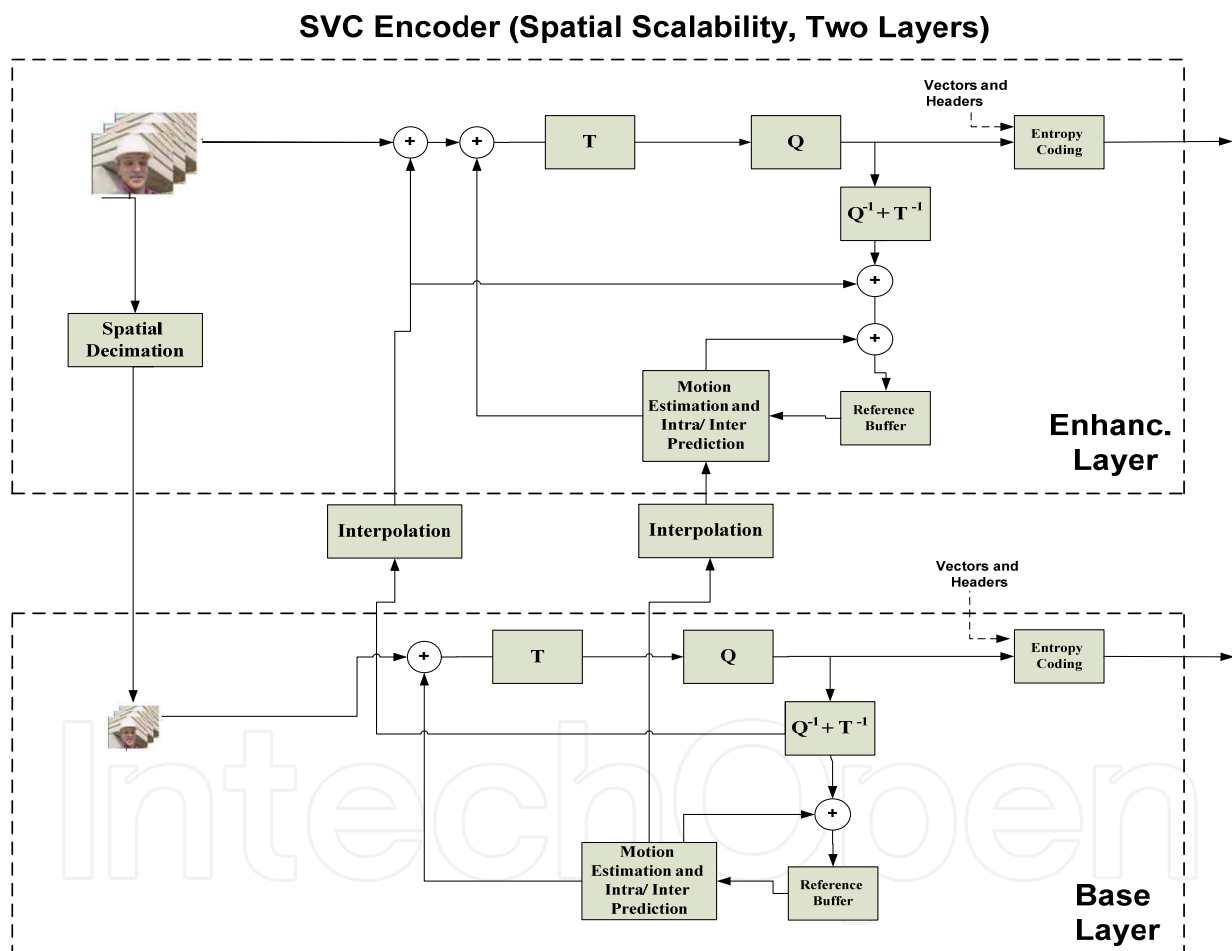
SVC Encoder (Spatial Scalability, Two Layers)

Vectors and Headers

+

+

T

Q

Entropy Coding

$Q^{-1} + T^{-1}$

+

+

Spatial Decimation

Motion Estimation and Intra/ Inter Prediction

Reference Buffer

Enhanc. Layer

Interpolation

Interpolation

Vectors and Headers

+

T

Q

Entropy Coding

$Q^{-1} + T^{-1}$

+

Motion Estimation and Intra/ Inter Prediction

Reference Buffer

Base Layer

IntechOpen